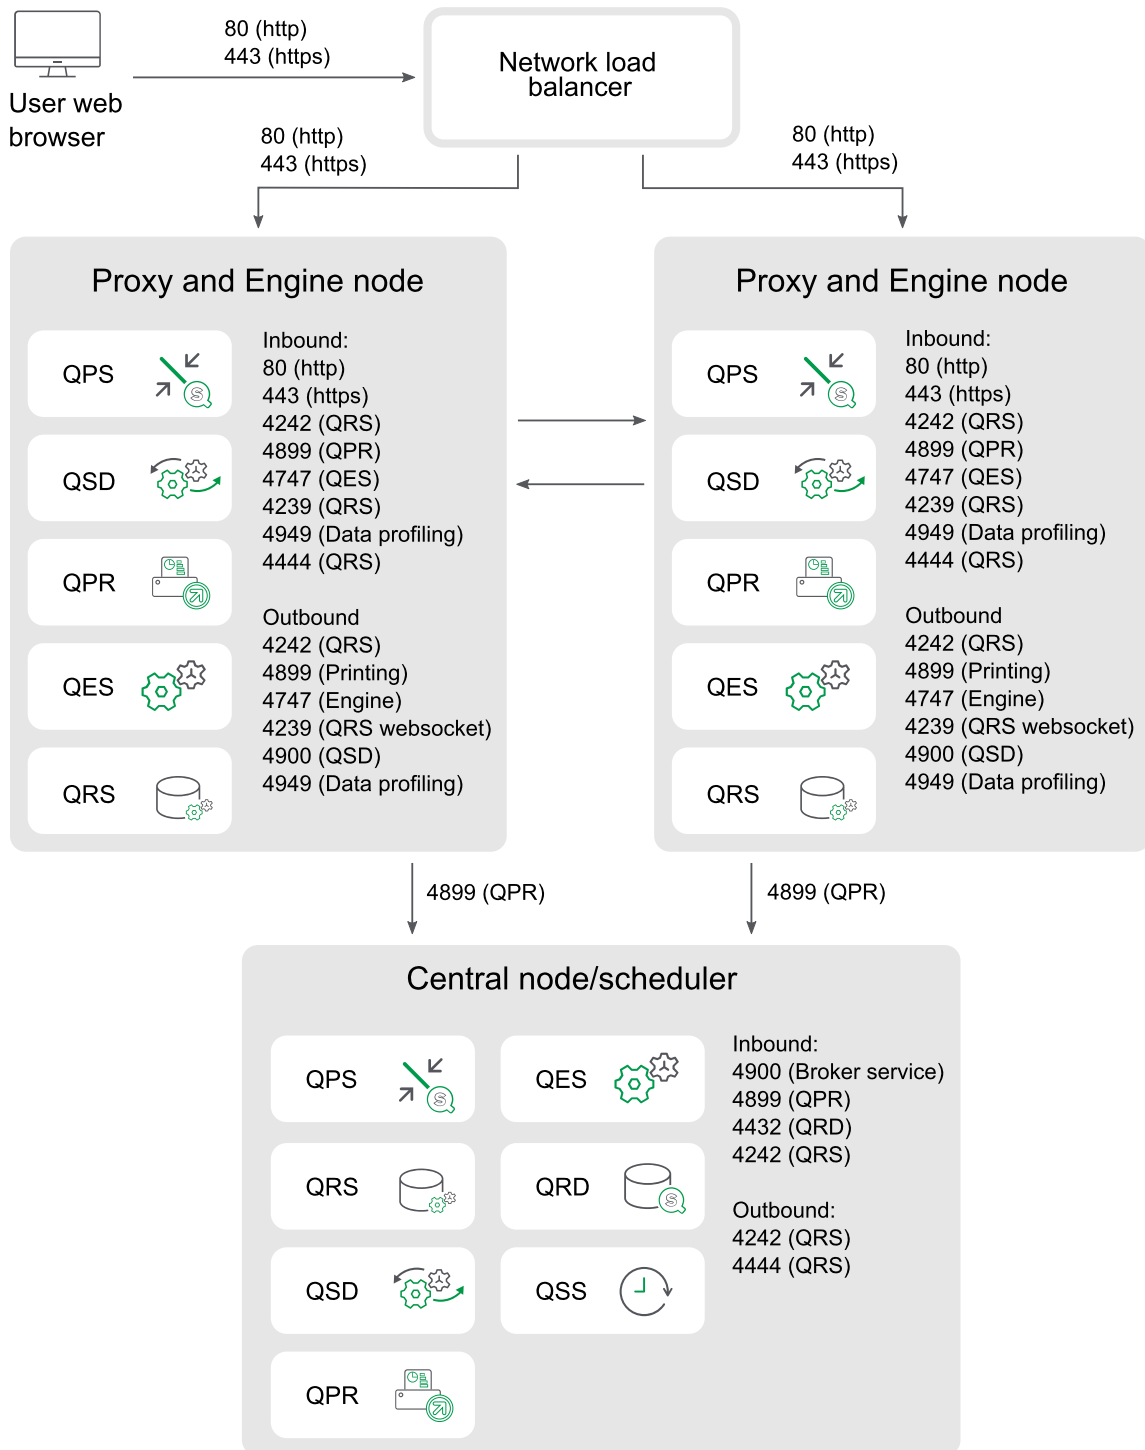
User web browser

80 (http)
443 (https)

Network load balancer

80 (http)
443 (https)

80 (http)
443 (https)

Proxy and Engine node

QPS
QSD
QPR
QES
QRS

Inbound:
80 (http)
443 (https)
4242 (QRS)
4899 (QPR)
4747 (QES)
4239 (QRS)
4949 (Data profiling)
4444 (QRS)

Outbound
4242 (QRS)
4899 (Printing)
4747 (Engine)
4239 (QRS websocket)
4900 (QSD)
4949 (Data profiling)

Proxy and Engine node

QPS
QSD
QPR
QES
QRS

Inbound:
80 (http)
443 (https)
4242 (QRS)
4899 (QPR)
4747 (QES)
4239 (QRS)
4949 (Data profiling)
4444 (QRS)

Outbound
4242 (QRS)
4899 (Printing)
4747 (Engine)
4239 (QRS websocket)
4900 (QSD)
4949 (Data profiling)

4899 (QPR)

4899 (QPR)

Central node/scheduler

QPS
QES
QRS
QRD
QSD
QSS
QPR

Inbound:
4900 (Broker service)
4899 (QPR)
4432 (QRD)
4242 (QRS)

Outbound:
4242 (QRS)
4444 (QRS)